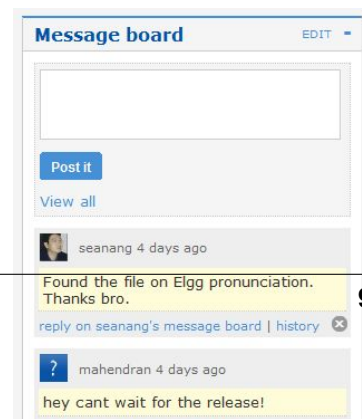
Message board

EDIT -

Post it

View all

seanang 4 days ago

Found the file on Elgg pronunciation. Thanks bro.

reply on seanang's message board | history

?

mahendran 4 days ago

hey cant wait for the release!